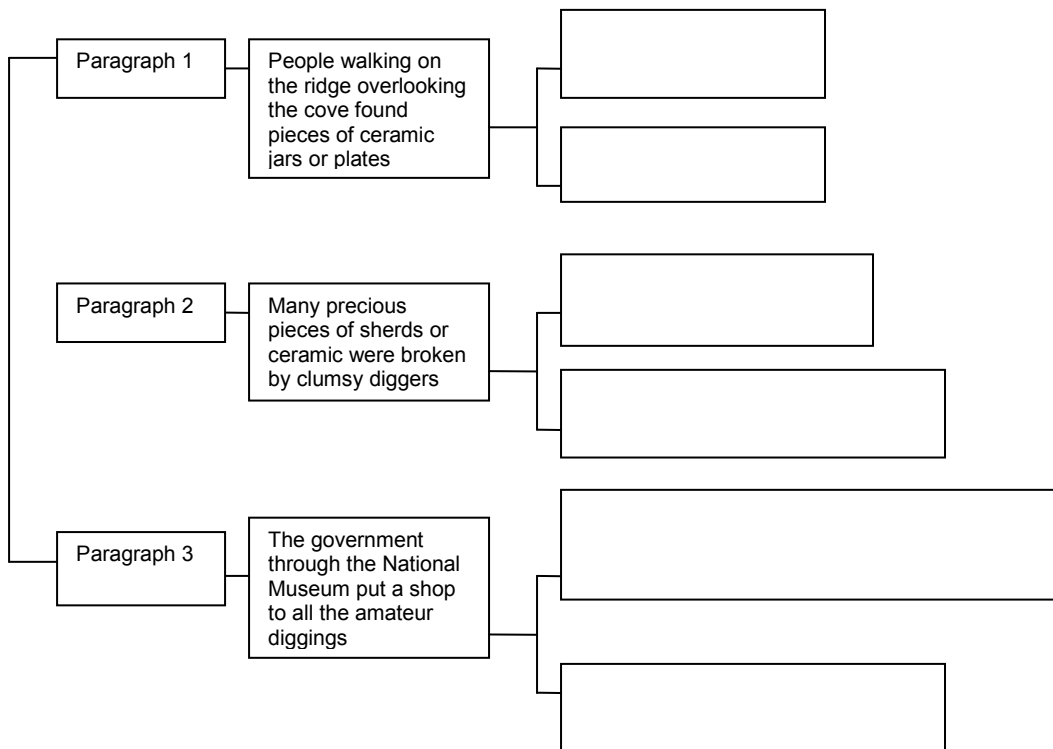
Paragraph 1

People walking on the ridge overlooking the cove found pieces of ceramic jars or plates

Paragraph 2

Many precious pieces of sherds or ceramic were broken by clumsy diggers

Paragraph 3

The government through the National Museum put a shop to all the amateur diggings